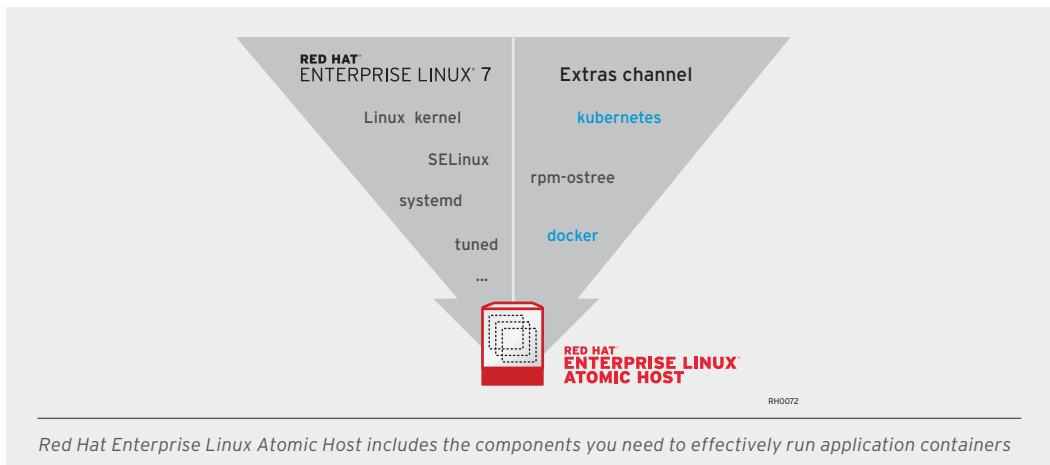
RED HAT®
ENTERPRISE LINUX® 7

Linux kernel

SELinux

systemd

tuned

...

Extras channel

kubernetes

rpm-ostree

docker

RED HAT®
ENTERPRISE LINUX®
ATOMIC HOST

RH0072

*Red Hat Enterprise Linux Atomic Host includes the components you need to effectively run application containers*